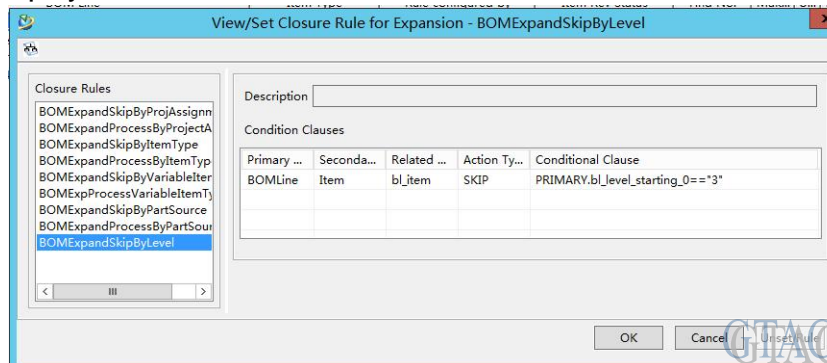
View/Set Closure Rule for Expansion - BOMExpandSkipByLevel

Closure Rules

BOMExpandSkipByProjAssignm
BOMExpandProcessByProjectA
BOMExpandSkipByItemType
BOMExpandProcessByItemTyp
BOMExpandSkipByVariableIter
BOMExpProcessVariableItemTy
BOMExpandSkipByPartSource
BOMExpandProcessByPartSour
BOMExpandSkipByLevel

Description

Condition Clauses

| Primary ... | Seconda... | Related ... | Action Ty... | Conditional Clause |
|---|---|---|---|---|
| BOMLine | Item | bl_item | SKIP | PRIMARY.bl_level_starting_0=="3" |

OK

Cancel

Unset Rule

GTAC